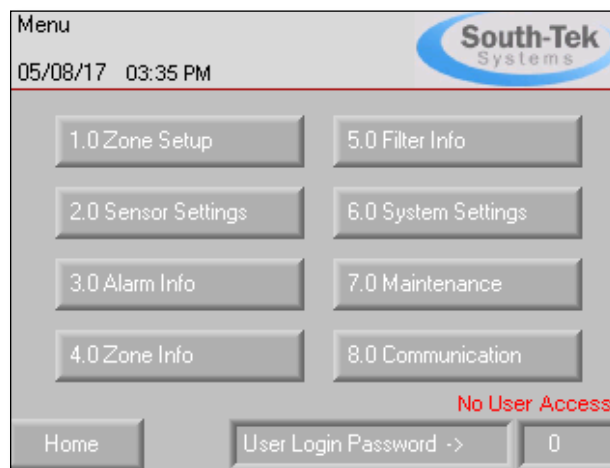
Menu

05/08/17 03:35 PM

South-Tek
Systems

1.0 Zone Setup

5.0 Filter Info

2.0 Sensor Settings

6.0 System Settings

3.0 Alarm Info

7.0 Maintenance

4.0 Zone Info

8.0 Communication

No User Access

Home

User Login Password ->

0